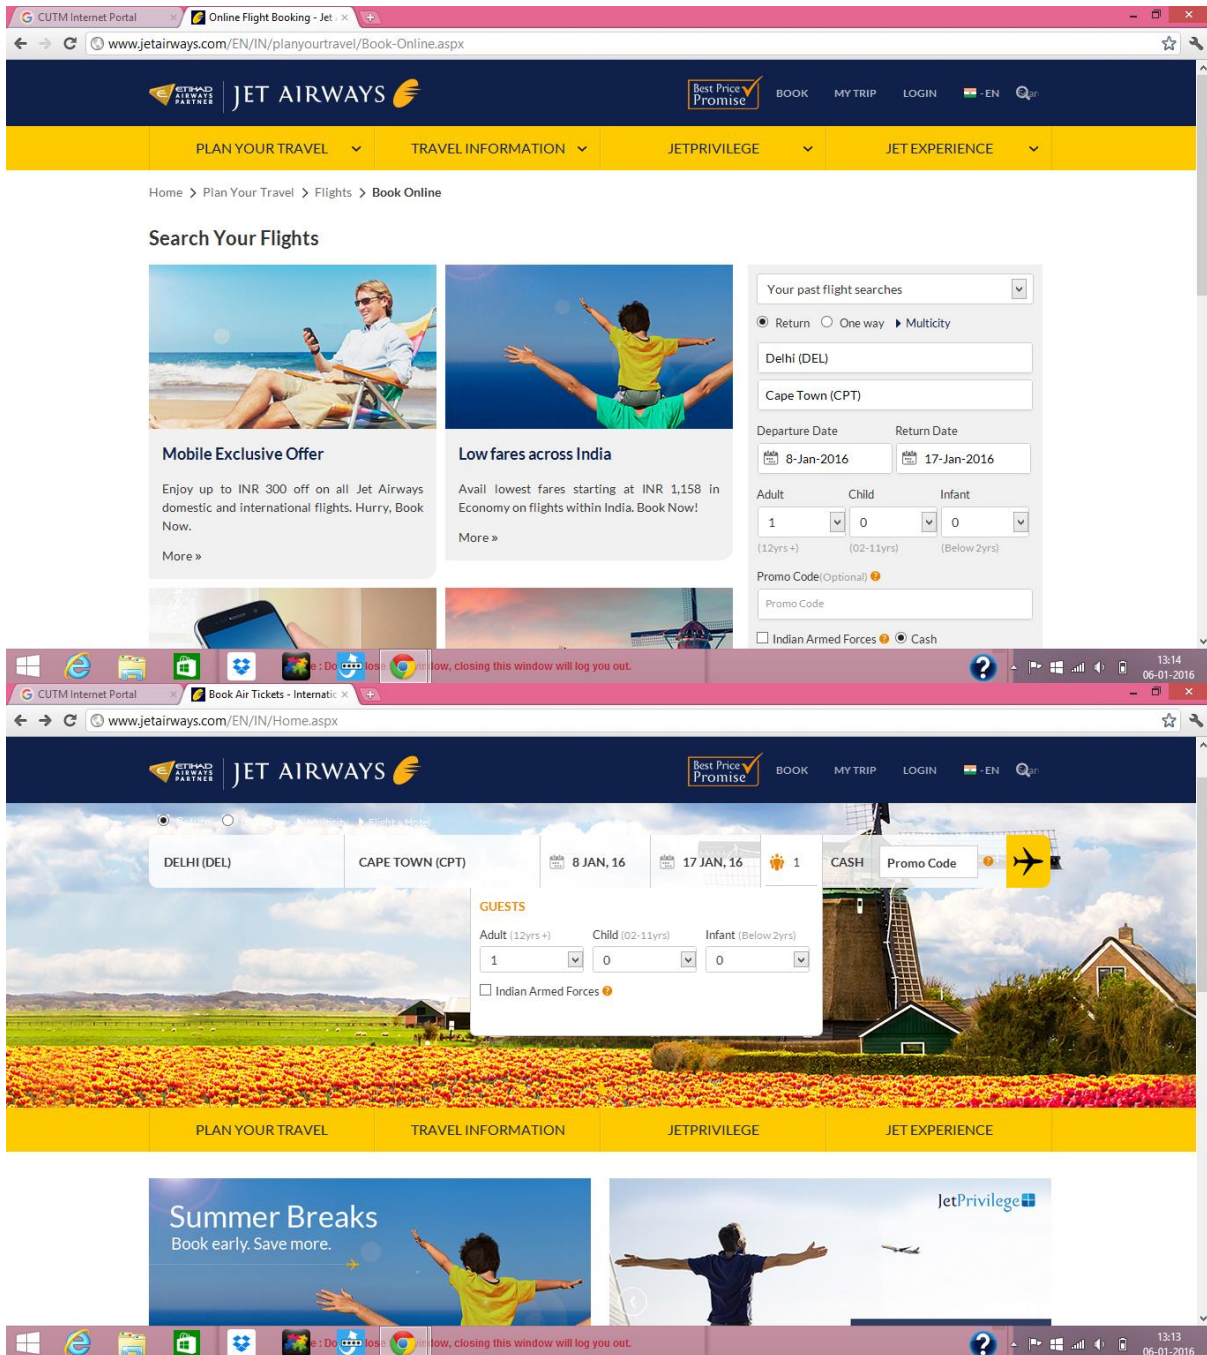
CUTM Internet Portal × Online Flight Booking - Jet ×

www.jetairways.com/EN/IN/planyourtravel/Book-Online.aspx

ETIHAD AIRWAYS PARTNER JET AIRWAYS

Best Price Promise BOOK MY TRIP LOGIN -EN

PLAN YOUR TRAVEL TRAVEL INFORMATION JETPRIVILEGE JET EXPERIENCE

Home > Plan Your Travel > Flights > Book Online

Search Your Flights

Mobile Exclusive Offer

Enjoy up to INR 300 off on all Jet Airways domestic and international flights. Hurry, Book Now.

More »

Low fares across India

Avail lowest fares starting at INR 1,158 in Economy on flights within India. Book Now!

More »

Your past flight searches

Return One way Multicity

Delhi (DEL)

Cape Town (CPT)

Departure Date Return Date

8-Jan-2016 17-Jan-2016

Adult Child Infant

1 0 0

(12yrs +) (02-11yrs) (Below 2yrs)

Promo Code(Optional)

Promo Code

Indian Armed Forces Cash

e : Do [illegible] lose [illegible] dow, closing this window will log you out.

13:14 06-01-2016

CUTM Internet Portal × Book Air Tickets - Internatio ×

www.jetairways.com/EN/IN/Home.aspx

ETIHAD AIRWAYS PARTNER JET AIRWAYS

Best Price Promise BOOK MY TRIP LOGIN -EN

DELHI (DEL) CAPE TOWN (CPT) 8 JAN, 16 17 JAN, 16 1 CASH Promo Code

GUESTS

Adult (12yrs +) Child (02-11yrs) Infant (Below 2yrs)

1 0 0

Indian Armed Forces

PLAN YOUR TRAVEL TRAVEL INFORMATION JETPRIVILEGE JET EXPERIENCE

Summer Breaks
Book early. Save more.

JetPrivilege

e : Do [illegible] lose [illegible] dow, closing this window will log you out.

13:13 06-01-2016